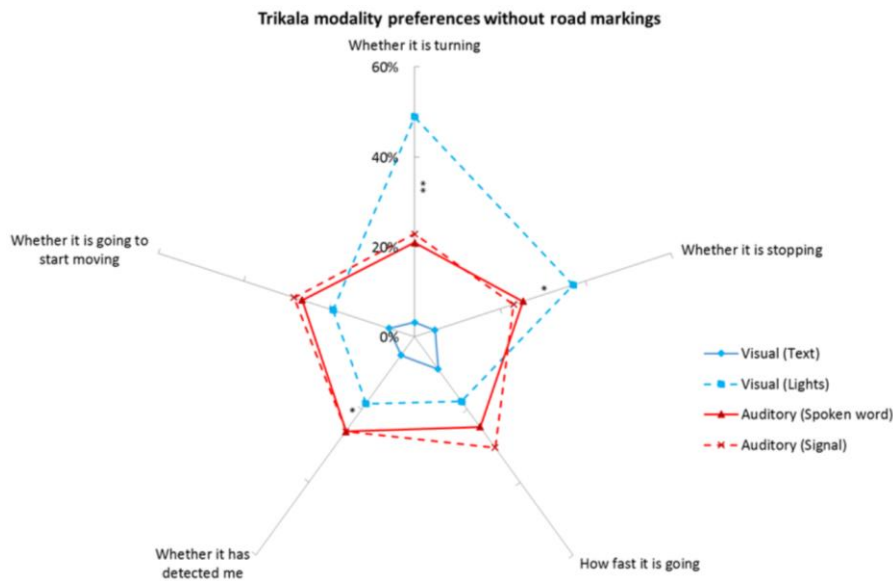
Trikala modality preferences without road markings

Whether it is turning

60%

40%

**

20%

0%

Whether it is stopping

*

Whether it is going to start moving

*

Whether it has detected me

How fast it is going

Visual (Text)

Visual (Lights)

Auditory (Spoken word)

Auditory (Signal)